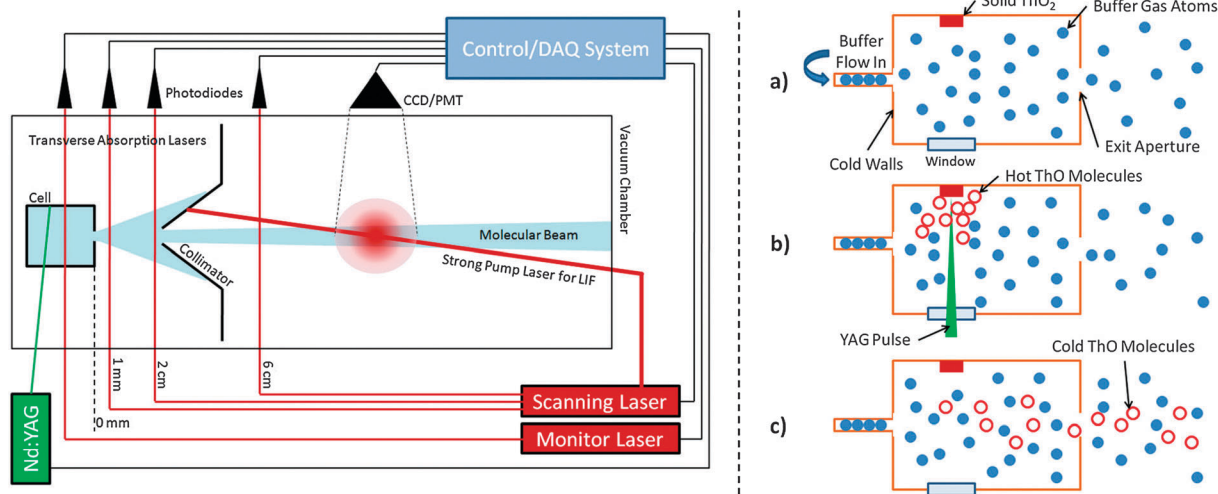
Control/DAQ System

Photodiodes

CCD/PMT

Transverse Absorption Lasers

Vacuum Chamber

Cell

Collimator

Molecular Beam

Strong Pump Laser for LIF

1 mm

2cm

6 cm

0 mm

Scanning Laser

Monitor Laser

Nd:YAG

Solid $ThO_2$

Buffer Gas Atoms

Buffer Flow In

a)

Exit Aperture

Cold Walls

Window

Hot ThO Molecules

b)

YAG Pulse

Cold ThO Molecules

c)